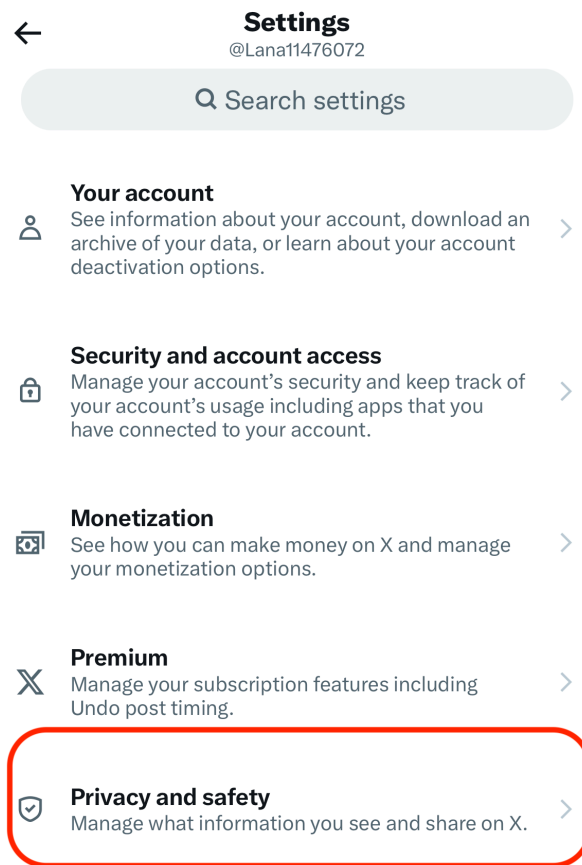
Settings
@Lana11476072

Search settings

Your account
See information about your account, download an archive of your data, or learn about your account deactivation options.

Security and account access
Manage your account's security and keep track of your account's usage including apps that you have connected to your account.

Monetization
See how you can make money on X and manage your monetization options.

Premium
Manage your subscription features including Undo post timing.

Privacy and safety
Manage what information you see and share on X.